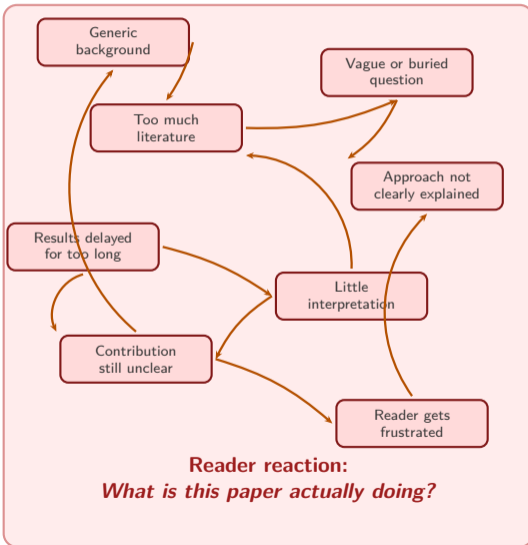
Generic background

Vague or buried question

Too much literature

Approach not clearly explained

Results delayed for too long

Little interpretation

Contribution still unclear

Reader gets frustrated

Reader reaction:
*What is this paper actually doing?*